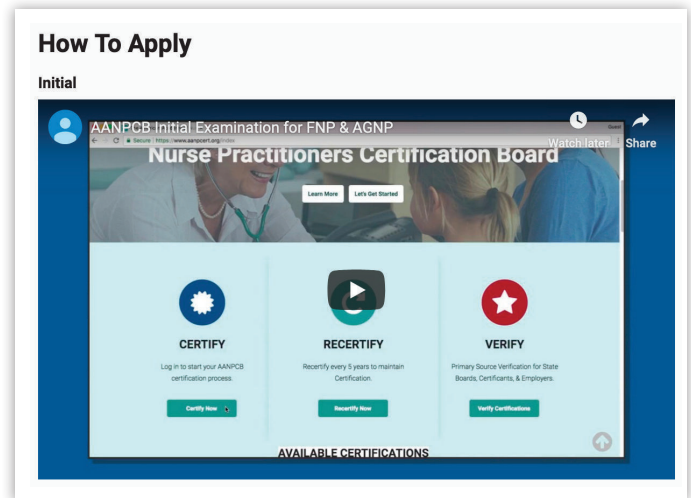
How To Apply

Initial

AANPCB Initial Examination for FNP & AGNP

Watch later

Share

Secure https://www.aanpcert.org/index

Guest

Nurse Practitioners Certification Board

Learn More

Let's Get Started

CERTIFY

Log in to start your AANPCB certification process.

Certify Now

RECERTIFY

Recertify every 5 years to maintain Certification.

Recertify Now

VERIFY

Primary Source Verification for State Boards, Certificants, & Employers.

Verify Certifications

AVAILABLE CERTIFICATIONS